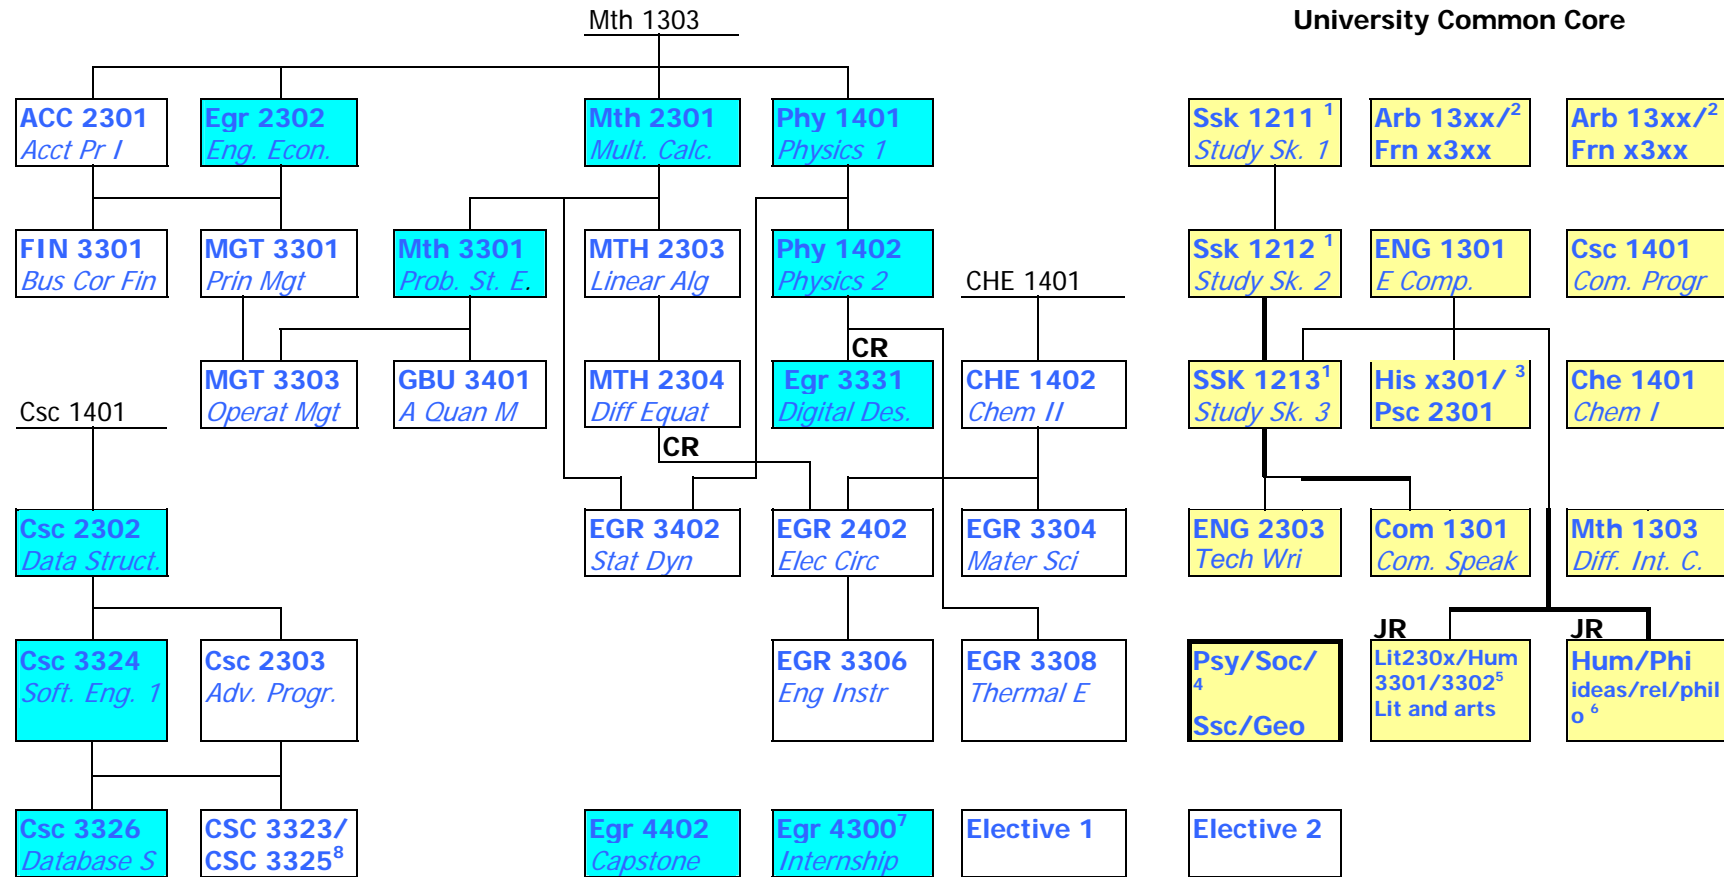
Mth 1303

University Common Core

ACC 2301
Acct Pr I

Egr 2302
Eng. Econ.

Mth 2301
Mult. Calc.

Phy 1401
Physics 1

Ssk 1211 $^1$
Study Sk. 1

Arb 13xx/$^2$
Frn x3xx

Arb 13xx/$^2$
Frn x3xx

FIN 3301
Bus Cor Fin

MGT 3301
Prin Mgt

Mth 3301
Prob. St. E.

MTH 2303
Linear Alg

Phy 1402
Physics 2

CHE 1401

Ssk 1212 $^1$
Study Sk. 2

ENG 1301
E Comp.

Csc 1401
Com. Progr

CR

Csc 1401

MGT 3303
Operat Mgt

GBU 3401
A Quan M

MTH 2304
Diff Equat

Egr 3331
Digital Des.

CHE 1402
Chem II

SSK 1213$^1$
Study Sk. 3

His x301/ $^3$
Psc 2301

Che 1401
Chem I

CR

Csc 2302
Data Struct.

EGR 3402
Stat Dyn

EGR 2402
Elec Circ

EGR 3304
Mater Sci

ENG 2303
Tech Wri

Com 1301
Com. Speak

Mth 1303
Diff. Int. C.

JR

JR

Csc 3324
Soft. Eng. 1

Csc 2303
Adv. Progr.

EGR 3306
Eng Instr

EGR 3308
Thermal E

Psy/Soc/
4
Ssc/Geo

Lit230x/Hum 3301/3302$^5$
Lit and arts

Hum/Phi
ideas/rel/philo $^6$

Csc 3326
Database S

CSC 3323/
CSC 3325$^8$

Egr 4402
Capstone

Egr 4300$^7$
Internship

Elective 1

Elective 2